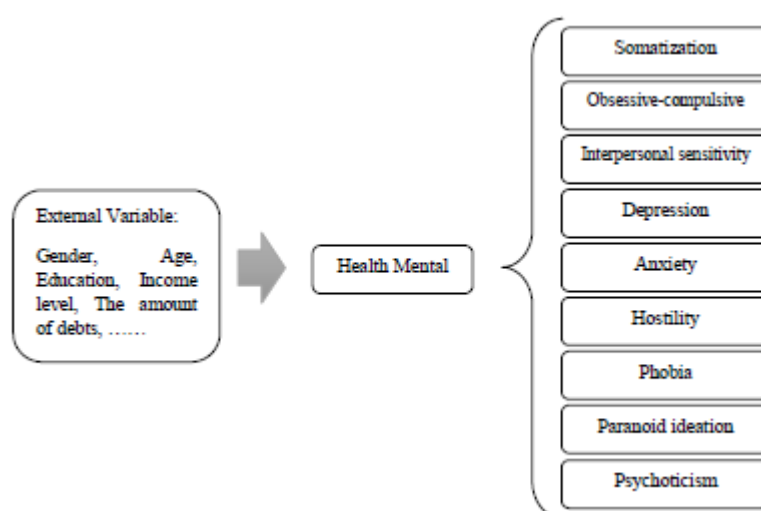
External Variable:

Gender, Age, Education, Income level, The amount of debts, ……

Health Mental

Somatization

Obsessive-compulsive

Interpersonal sensitivity

Depression

Anxiety

Hostility

Phobia

Paranoid ideation

Psychoticism